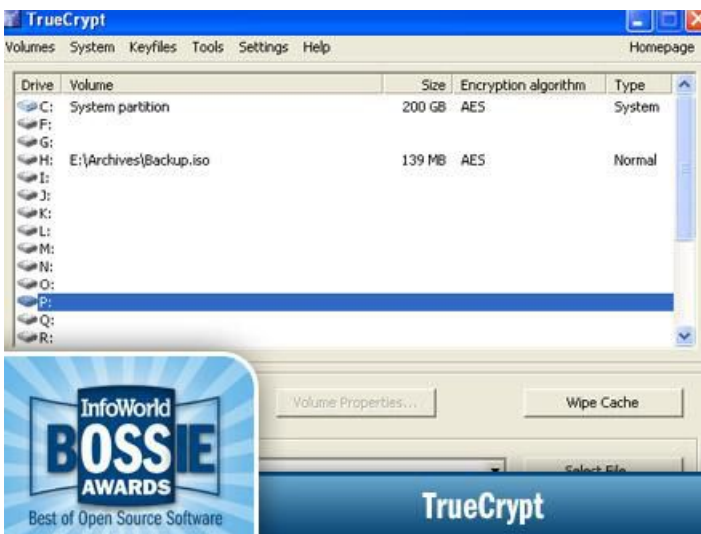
TrueCrypt

Volumes System Keyfiles Tools Settings Help Homepage

| Drive | Volume | Size | Encryption algorithm | Type |
|---|---|---|---|---|
| C: | System partition | 200 GB | AES | System |
| F: | | | | |
| G: | | | | |
| H: | E:\Archives\Backup.iso | 139 MB | AES | Normal |
| I: | | | | |
| J: | | | | |
| K: | | | | |
| L: | | | | |
| M: | | | | |
| N: | | | | |
| O: | | | | |
| P: | | | | |
| Q: | | | | |
| R: | | | | |

Volume Properties...

Wipe Cache

Select File

InfoWorld
BOSSIE
AWARDS
Best of Open Source Software

TrueCrypt